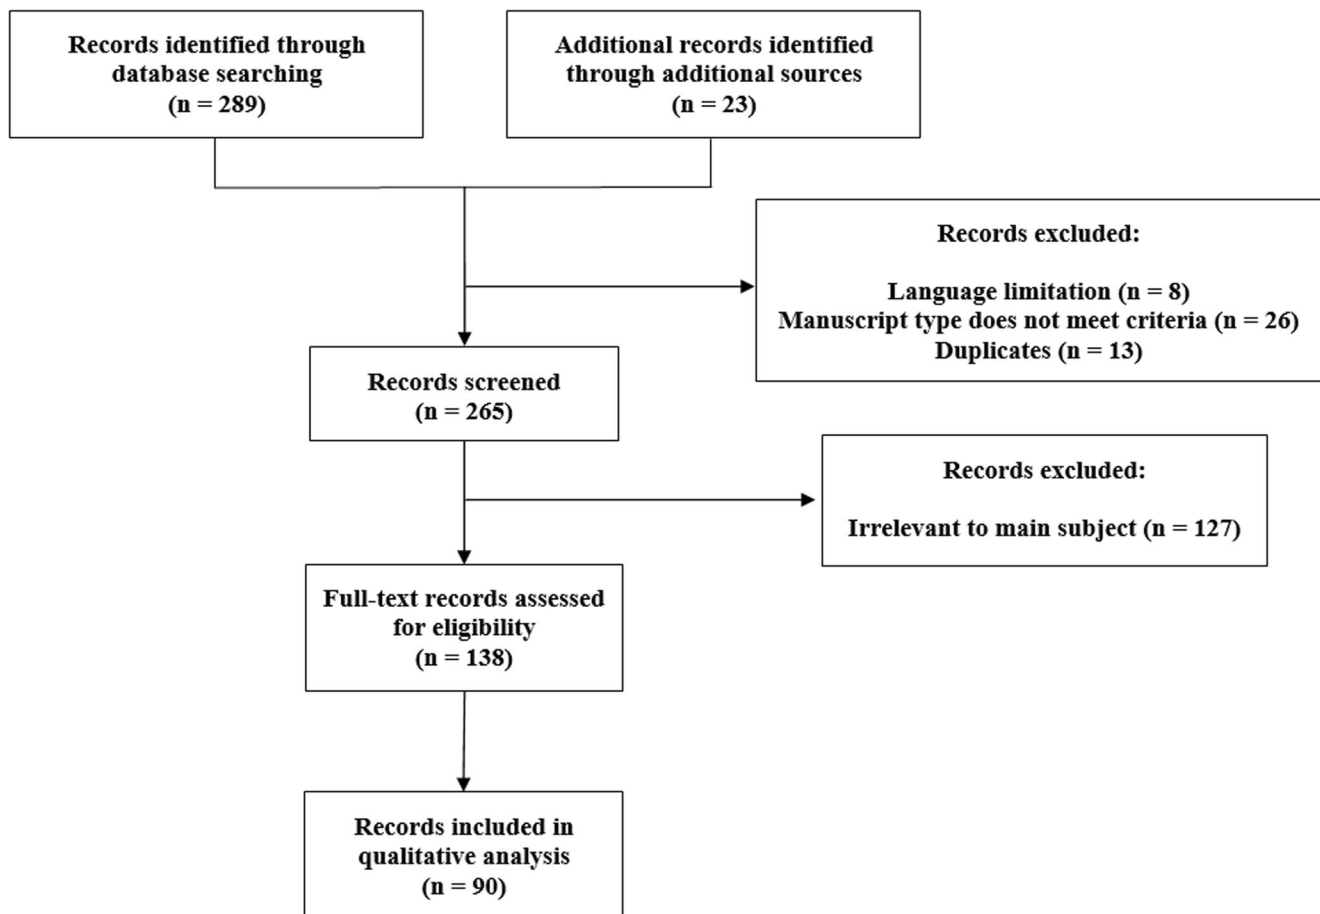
Records identified through database searching (n = 289)

Additional records identified through additional sources (n = 23)

Records excluded:

Language limitation (n = 8)
Manuscript type does not meet criteria (n = 26)
Duplicates (n = 13)

Records screened (n = 265)

Records excluded:

Irrelevant to main subject (n = 127)

Full-text records assessed for eligibility (n = 138)

Records included in qualitative analysis (n = 90)